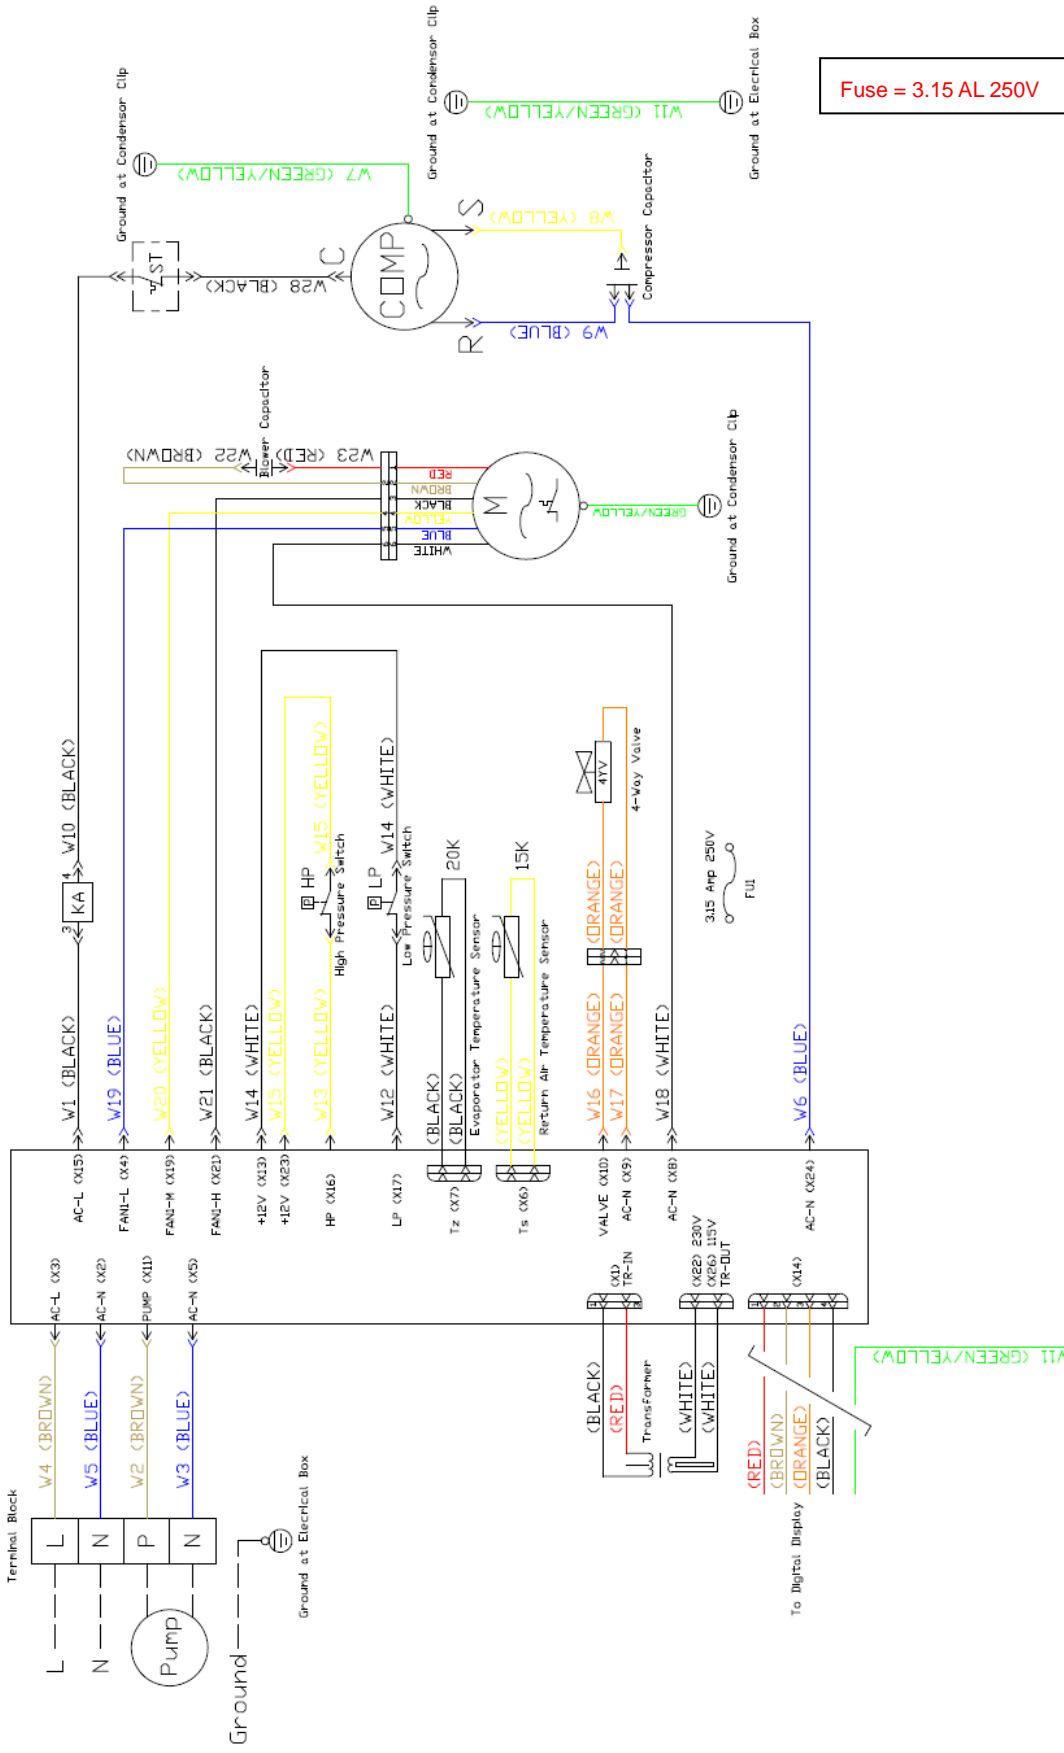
Fuse = 3.15 AL 250V

Ground at Condensor Clip
W11 (GREEN/YELLOW)
Ground at Elecrical Box

Ground at Condensor Clip
W7 (GREEN/YELLOW)

ST
W28 (BLACK)
C
COMP
S
W8 (YELLOW)
Compressor Capacitor
R
W9 (BLUE)

Blower Capacitor
W22 (BROWN)
W23 (RED)
RED
BROWN
BLACK
YELLOW
BLUE
WHITE
M
GREEN/YELLOW
Ground at Condensor Clip

W10 (BLACK)
KA
4
3
W1 (BLACK)
W19 (BLUE)
W20 (YELLOW)
W21 (BLACK)
W14 (WHITE)
W15 (YELLOW)
W13 (YELLOW)
W15 (YELLOW)
HP
High Pressure Switch
W14 (WHITE)
LP
Low Pressure Switch
W12 (WHITE)
20K
Evaporator Temperature Sensor
(BLACK)
(BLACK)
15K
Return Air Temperature Sensor
(YELLOW)
(YELLOW)
4YV
4-Way Valve
(ORANGE)
(ORANGE)
W16 (ORANGE)
W17 (ORANGE)
W18 (WHITE)
3.15 Amp 250V
FU1
W6 (BLUE)

AC-L (X15)
FAN1-L (X4)
FAN1-M (X19)
FAN1-H (X21)
+12V (X13)
+12V (X23)
HP (X16)
LP (X17)
Tz (X7)
Ts (X6)
VALVE (X10)
AC-N (X9)
AC-N (X8)
AC-N (X24)

AC-L (X3)
AC-N (X2)
PUMP (X11)
AC-N (X5)
(X1) TR-IN
(X22) 230V (X26) 115V TR-OUT
(X14)

W4 (BROWN)
W5 (BLUE)
W2 (BROWN)
W3 (BLUE)
Terminal Block
L
N
P
N
Ground at Elecrical Box
L
N
Pump
Ground

(BLACK)
(RED)
Transformer
(WHITE)
(WHITE)

(RED)
(BROWN)
(ORANGE)
(BLACK)
W11 (GREEN/YELLOW)
To Digital Display